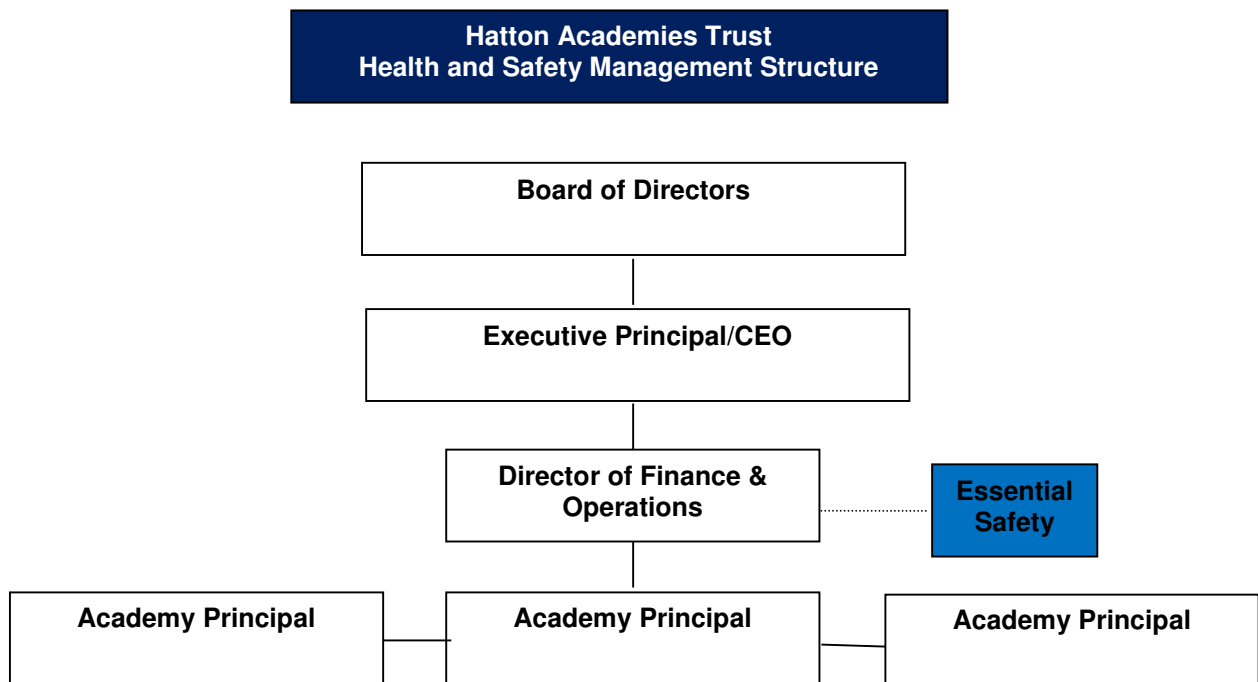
Hatton Academies Trust
Health and Safety Management Structure

Board of Directors

Executive Principal/CEO

Director of Finance & Operations

Essential Safety

Academy Principal

Academy Principal

Academy Principal